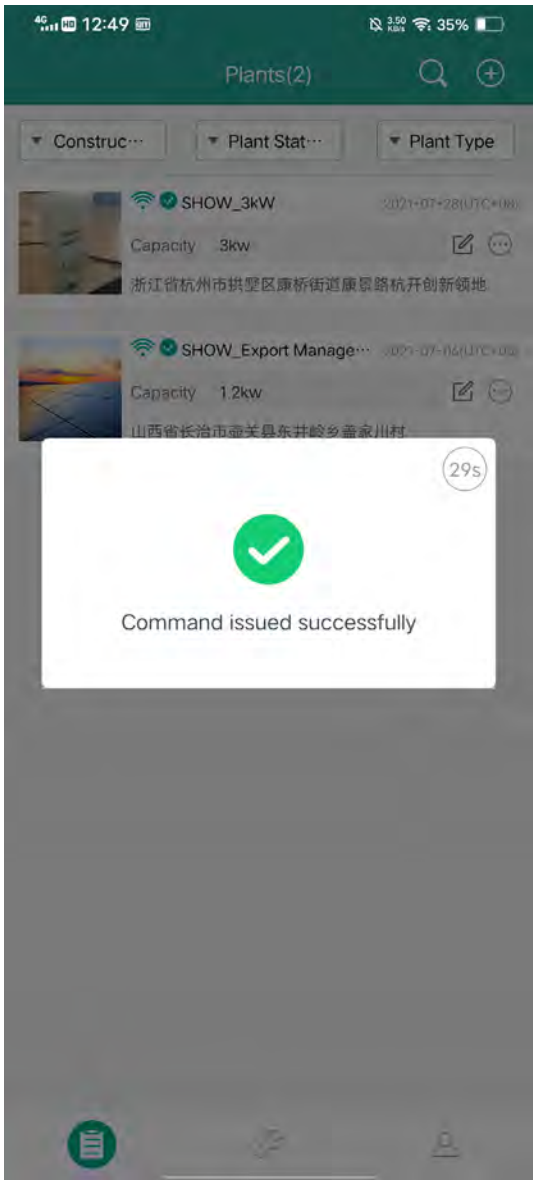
4G HD 12:49

3.50 KB/s 35%

Plants(2)

Construc··· Plant Stat··· Plant Type

SHOW_3kW 2021-07-28(UTC+08)

Capacity 3kw

浙江省杭州市拱墅区康桥街道康景路杭开创新领地

SHOW_Export Manage··· 2021-07-06(UTC+08)

Capacity 1.2kw

山西省长治市壶关县东井岭乡蚕家川村

29s

Command issued successfully